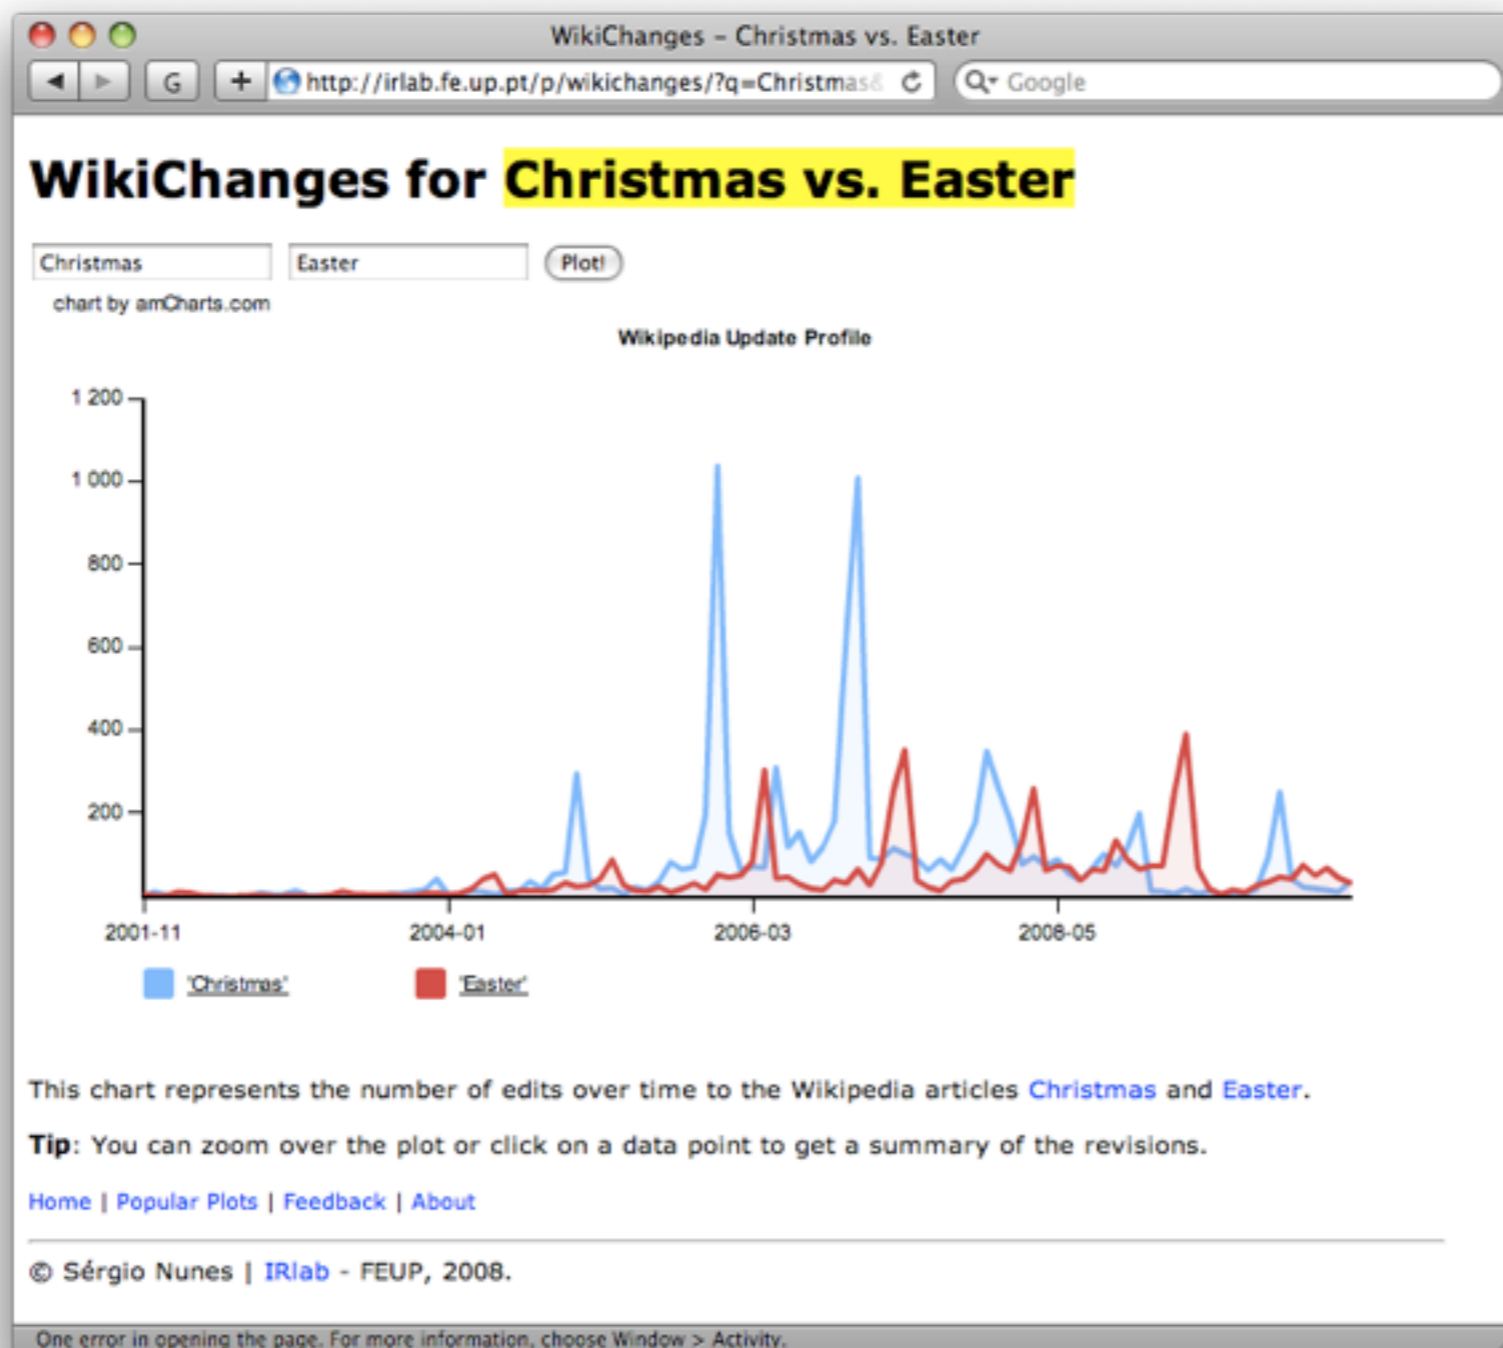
WikiChanges - Christmas vs. Easter

G

+ http://irlab.fe.up.pt/p/wikichanges/?q=Christmas&

Google

WikiChanges for Christmas vs. Easter

Christmas

Easter

Plot!

chart by amCharts.com

Wikipedia Update Profile

1 200
1 000
800
600
400
200

2001-11
2004-01
2006-03
2008-05

'Christmas'
'Easter'

This chart represents the number of edits over time to the Wikipedia articles Christmas and Easter.

**Tip**: You can zoom over the plot or click on a data point to get a summary of the revisions.

Home | Popular Plots | Feedback | About

© Sérgio Nunes | IRlab - FEUP, 2008.

One error in opening the page. For more information, choose Window > Activity.